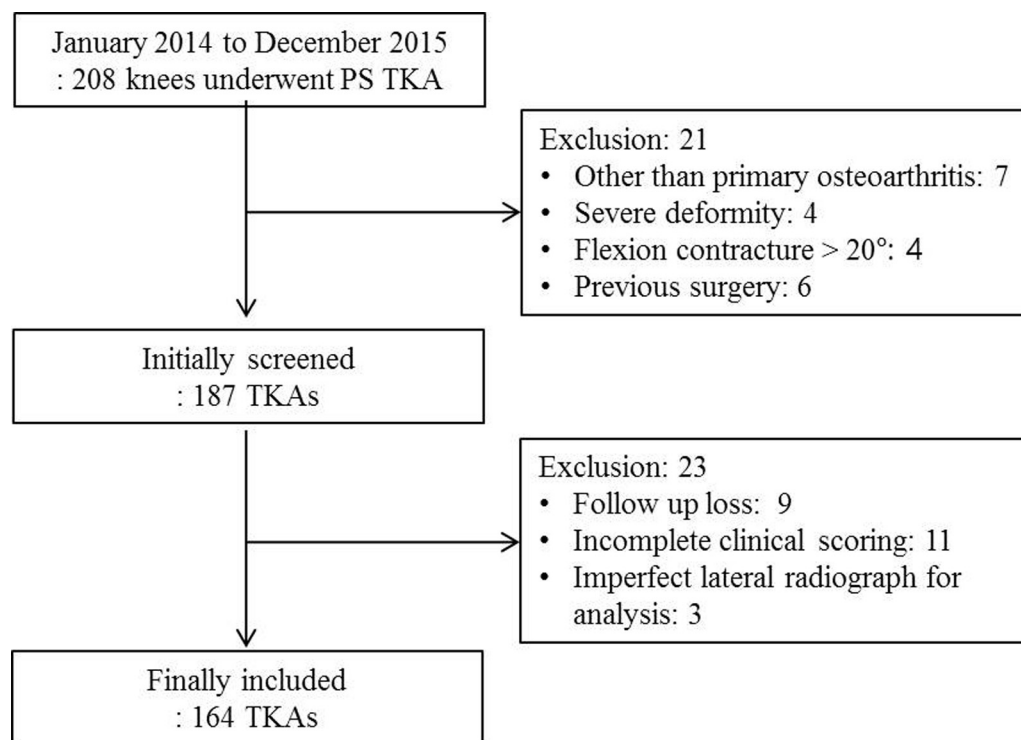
January 2014 to December 2015
: 208 knees underwent PS TKA

Exclusion: 21
• Other than primary osteoarthritis: 7
• Severe deformity: 4
• Flexion contracture > 20°: 4
• Previous surgery: 6

Initially screened
: 187 TKAs

Exclusion: 23
• Follow up loss: 9
• Incomplete clinical scoring: 11
• Imperfect lateral radiograph for analysis: 3

Finally included
: 164 TKAs